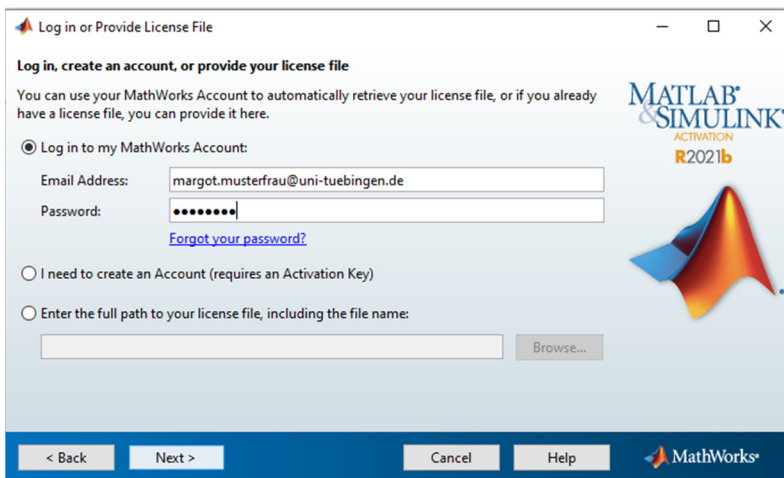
Log in or Provide License File

Log in, create an account, or provide your license file

You can use your MathWorks Account to automatically retrieve your license file, or if you already have a license file, you can provide it here.

Log in to my MathWorks Account:

Email Address: margot.musterfrau@uni-tuebingen.de

Password: ••••••••

Forgot your password?

I need to create an Account (requires an Activation Key)

Enter the full path to your license file, including the file name:

Browse...

MATLAB® & SIMULINK®
ACTIVATION
R2021b

< Back Next > Cancel Help

MathWorks®